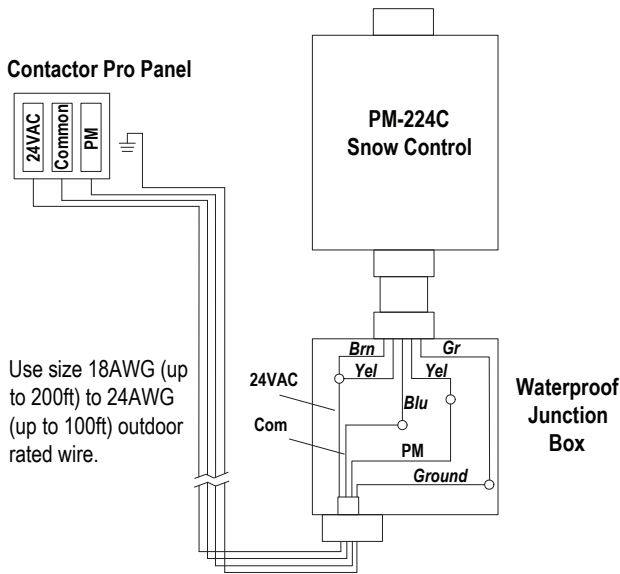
Contactor Pro Panel

24VAC

Common

PM

PM-224C
Snow Control

Use size 18AWG (up to 200ft) to 24AWG (up to 100ft) outdoor rated wire.

Brn

Gr

Yel

Yel

24VAC

Blu

Com

PM

Ground

Waterproof
Junction
Box